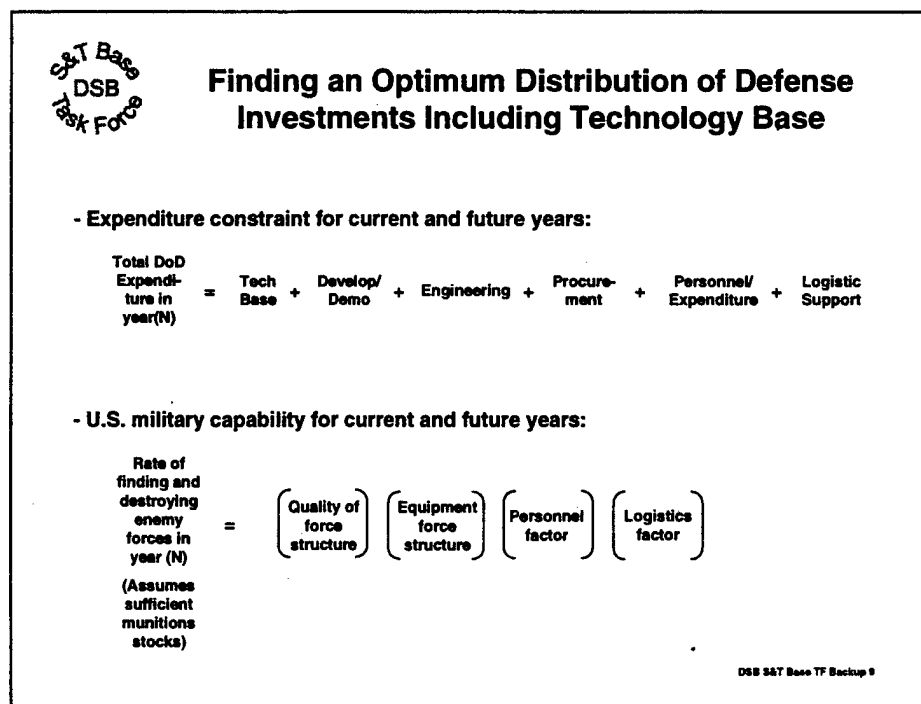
S&T Base DSB Task Force

Finding an Optimum Distribution of Defense Investments Including Technology Base

- Expenditure constraint for current and future years:

Total DoD Expenditure in year(N) = Tech Base + Develop/ Demo + Engineering + Procurement + Personnel/ Expenditure + Logistic Support

- U.S. military capability for current and future years:

Rate of finding and destroying enemy forces in year (N) = (Quality of force structure) (Equipment force structure) (Personnel factor) (Logistics factor)

(Assumes sufficient munitions stocks)

DSB S&T Base TF Backup 9